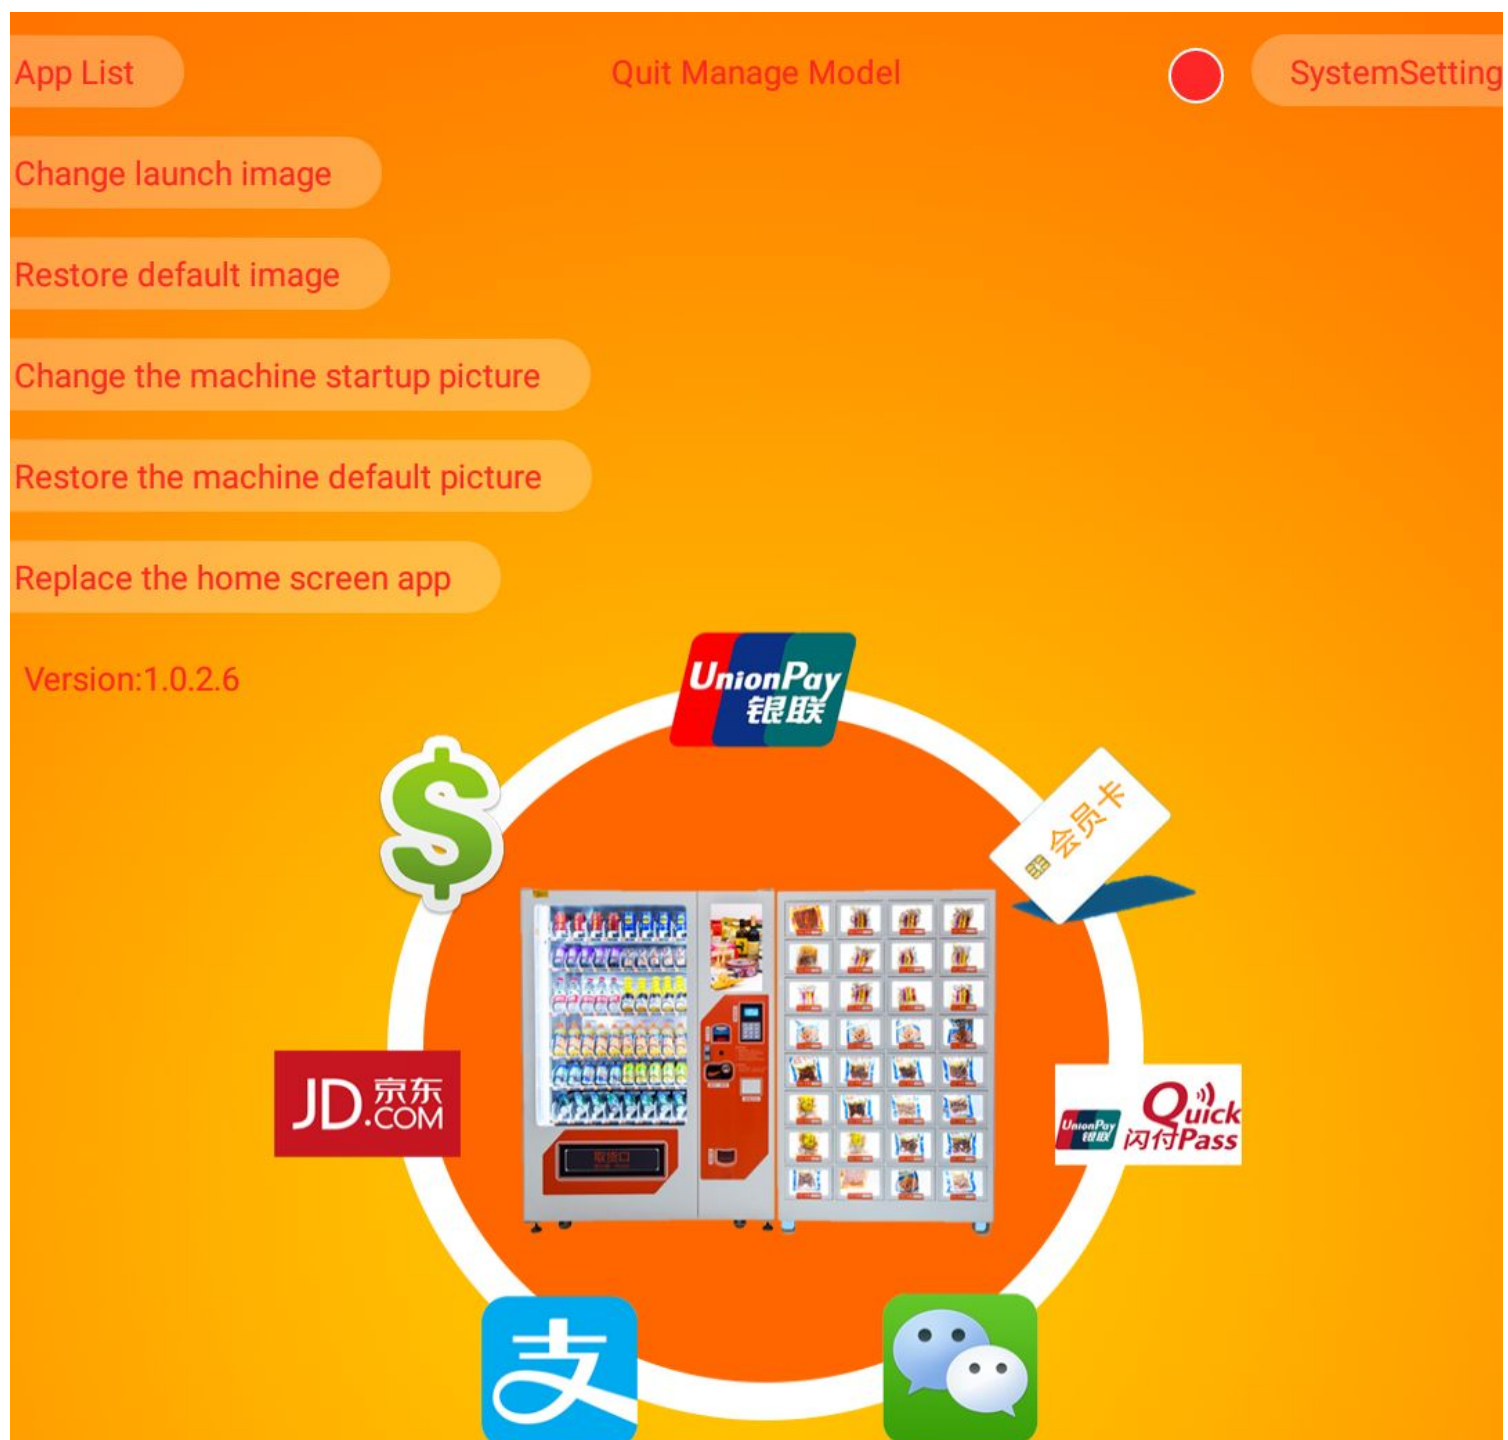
App List

Quit Manage Model

SystemSetting

Change launch image

Restore default image

Change the machine startup picture

Restore the machine default picture

Replace the home screen app

Version:1.0.2.6

UnionPay 银联

会员卡

$

JD 京东 .COM

UnionPay 银联 Quick 闪付Pass

支